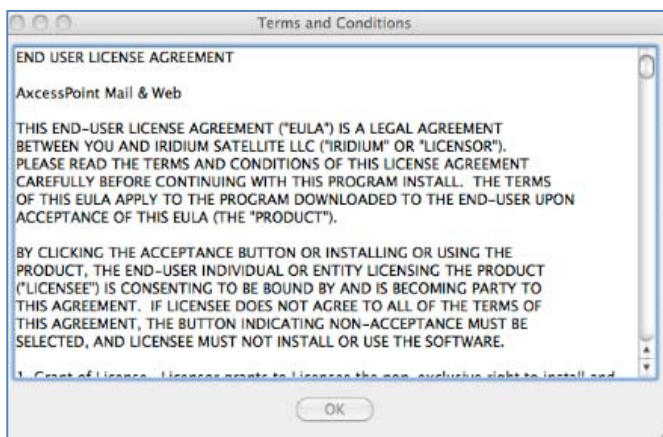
Terms and Conditions

END USER LICENSE AGREEMENT

AxcessPoint Mail & Web

THIS END-USER LICENSE AGREEMENT ("EULA") IS A LEGAL AGREEMENT BETWEEN YOU AND IRIDIUM SATELLITE LLC ("IRIDIUM" OR "LICENSOR"). PLEASE READ THE TERMS AND CONDITIONS OF THIS LICENSE AGREEMENT CAREFULLY BEFORE CONTINUING WITH THIS PROGRAM INSTALL. THE TERMS OF THIS EULA APPLY TO THE PROGRAM DOWNLOADED TO THE END-USER UPON ACCEPTANCE OF THIS EULA (THE "PRODUCT").

BY CLICKING THE ACCEPTANCE BUTTON OR INSTALLING OR USING THE PRODUCT, THE END-USER INDIVIDUAL OR ENTITY LICENSING THE PRODUCT ("LICENSEE") IS CONSENTING TO BE BOUND BY AND IS BECOMING PARTY TO THIS AGREEMENT. IF LICENSEE DOES NOT AGREE TO ALL OF THE TERMS OF THIS AGREEMENT, THE BUTTON INDICATING NON-ACCEPTANCE MUST BE SELECTED, AND LICENSEE MUST NOT INSTALL OR USE THE SOFTWARE.

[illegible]

OK